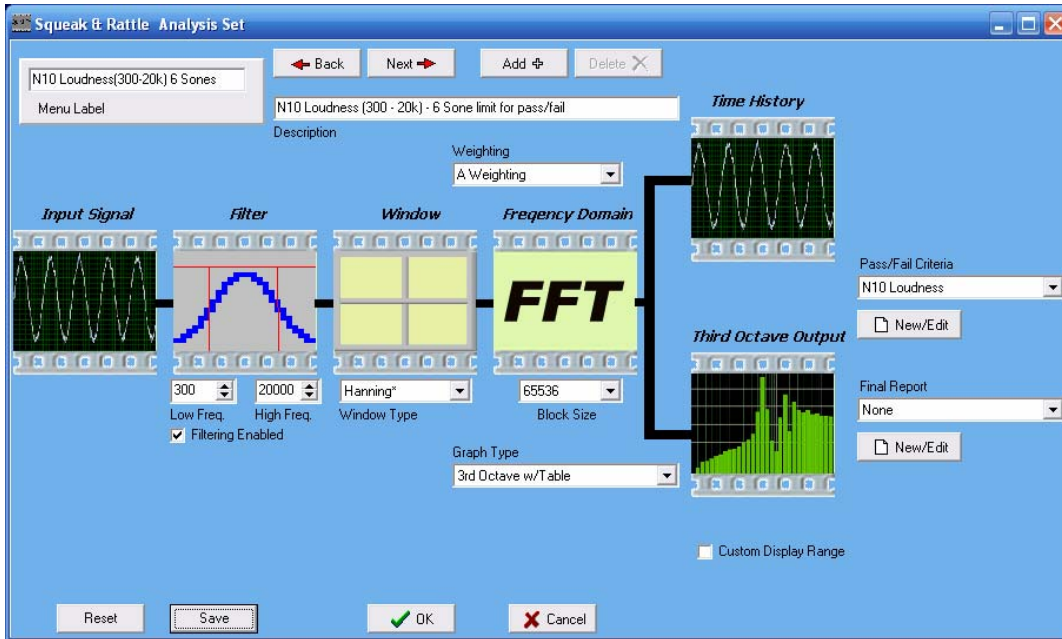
Squeak & Rattle Analysis Set

N10 Loudness(300-20k) 6 Sones
Menu Label

Back
Next
Add
Delete

N10 Loudness (300 - 20k) - 6 Sone limit for pass/fail
Description

Weighting
A Weighting

Time History

Input Signal

Filter

Window

Freqency Domain

FFT

300
20000
Low Freq.
High Freq.
Filtering Enabled

Hanning*
Window Type

65536
Block Size

Graph Type
3rd Octave w/Table

Third Octave Output

Pass/Fail Criteria
N10 Loudness
New/Edit

Final Report
None
New/Edit

Custom Display Range

Reset
Save
OK
Cancel